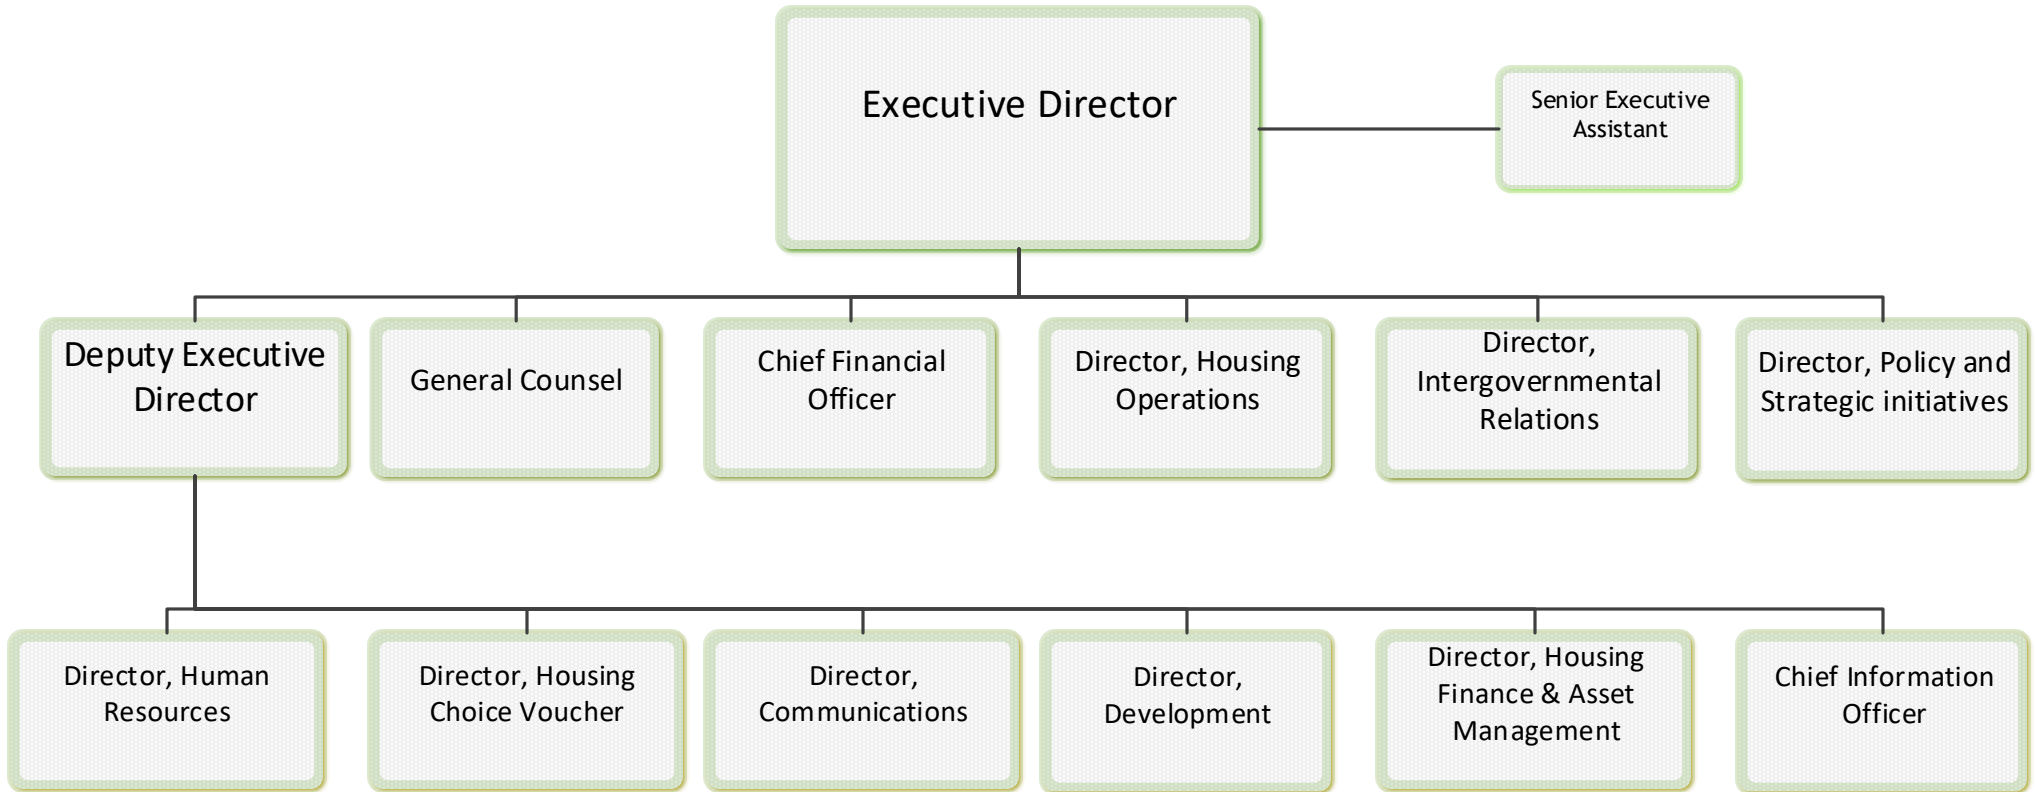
Executive Director

Senior Executive Assistant

Deputy Executive Director

General Counsel

Chief Financial Officer

Director, Housing Operations

Director, Intergovernmental Relations

Director, Policy and Strategic initiatives

Director, Human Resources

Director, Housing Choice Voucher

Director, Communications

Director, Development

Director, Housing Finance & Asset Management

Chief Information Officer